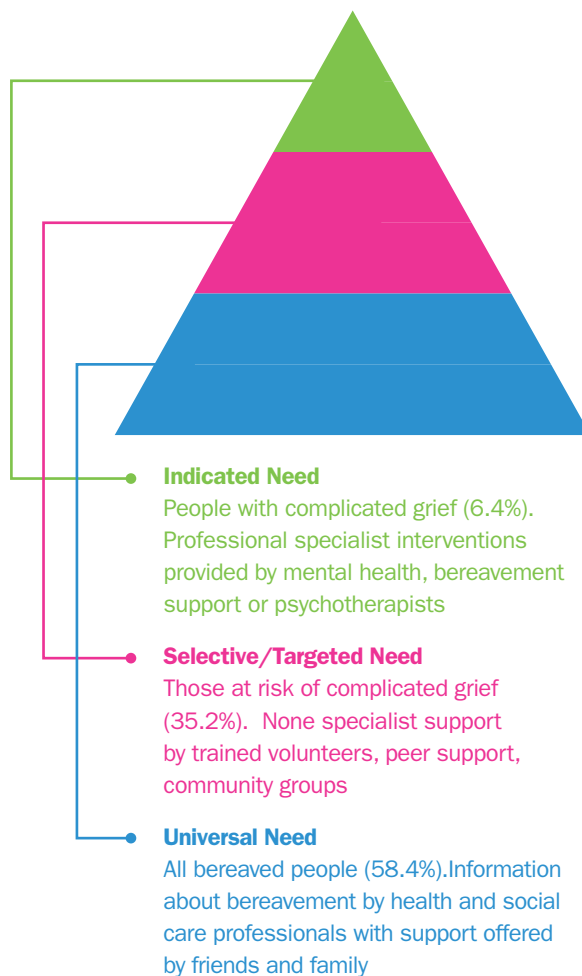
Indicated Need
People with complicated grief (6.4%). Professional specialist interventions provided by mental health, bereavement support or psychotherapists

Selective/Targeted Need
Those at risk of complicated grief (35.2%). None specialist support by trained volunteers, peer support, community groups

Universal Need
All bereaved people (58.4%).Information about bereavement by health and social care professionals with support offered by friends and family